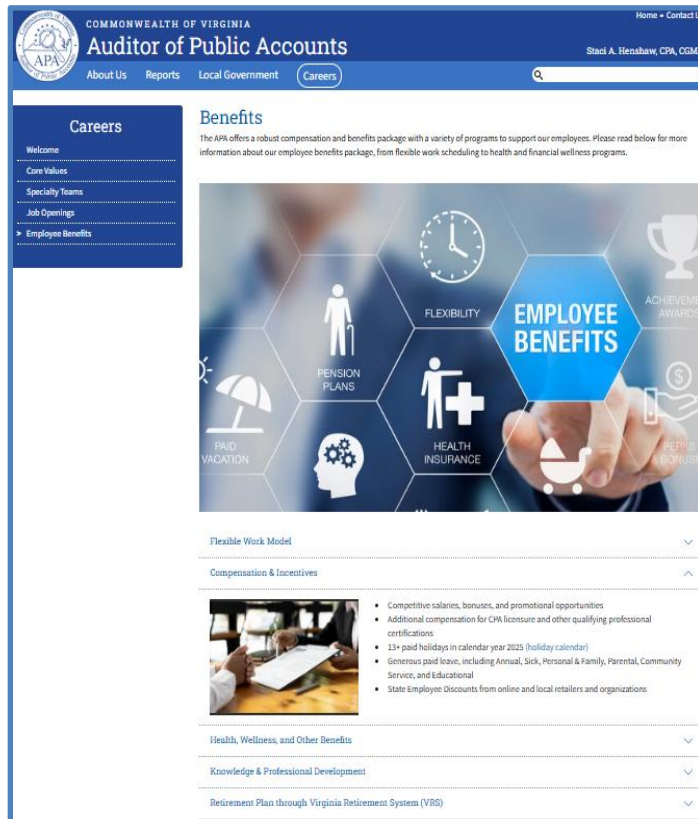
Commonwealth of Virginia Auditor of Public Accounts APA

COMMONWEALTH OF VIRGINIA
Auditor of Public Accounts

Home • Contact U

Staci A. Henshaw, CPA, CGM

About Us Reports Local Government Careers

Careers
Welcome
Core Values
Specialty Teams
Job Openings
> Employee Benefits

Benefits
The APA offers a robust compensation and benefits package with a variety of programs to support our employees. Please read below for more information about our employee benefits package, from flexible work scheduling to health and financial wellness programs.

FLEXIBILITY
EMPLOYEE BENEFITS
ACHIEVEME AWARDS
PENSION PLANS
PAID VACATION
HEALTH INSURANCE
PETITS & BONUS

Flexible Work Model

Compensation & Incentives

- Competitive salaries, bonuses, and promotional opportunities
- Additional compensation for CPA licensure and other qualifying professional certifications
- 13+ paid holidays in calendar year 2025 (holiday calendar)
- Generous paid leave, including Annual, Sick, Personal & Family, Parental, Community Service, and Educational
- State Employee Discounts from online and local retailers and organizations

Health, Wellness, and Other Benefits

Knowledge & Professional Development

Retirement Plan through Virginia Retirement System (VRS)